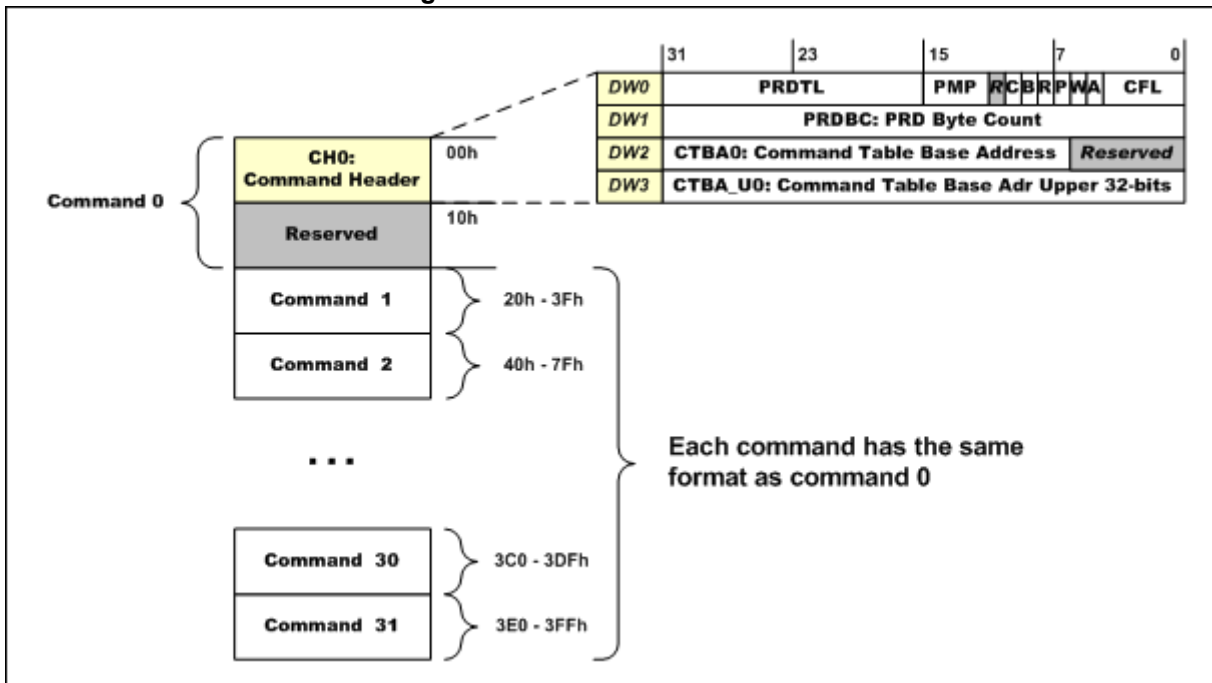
| | 31 | 23 | 15 | 7 | 0 |
|---|---|---|---|---|---|
| DW0 | PRDTL | | PMP R C B R P W A | CFL | |
| DW1 | PRDBC: PRD Byte Count | | | | |
| DW2 | CTBA0: Command Table Base Address | | | Reserved | |
| DW3 | CTBA_U0: Command Table Base Adr Upper 32-bits | | | | |

Command 0

CH0: Command Header
00h

Reserved
10h

Command 1
20h - 3Fh

Command 2
40h - 7Fh

. . .

Each command has the same format as command 0

Command 30
3C0 - 3DFh

Command 31
3E0 - 3FFh